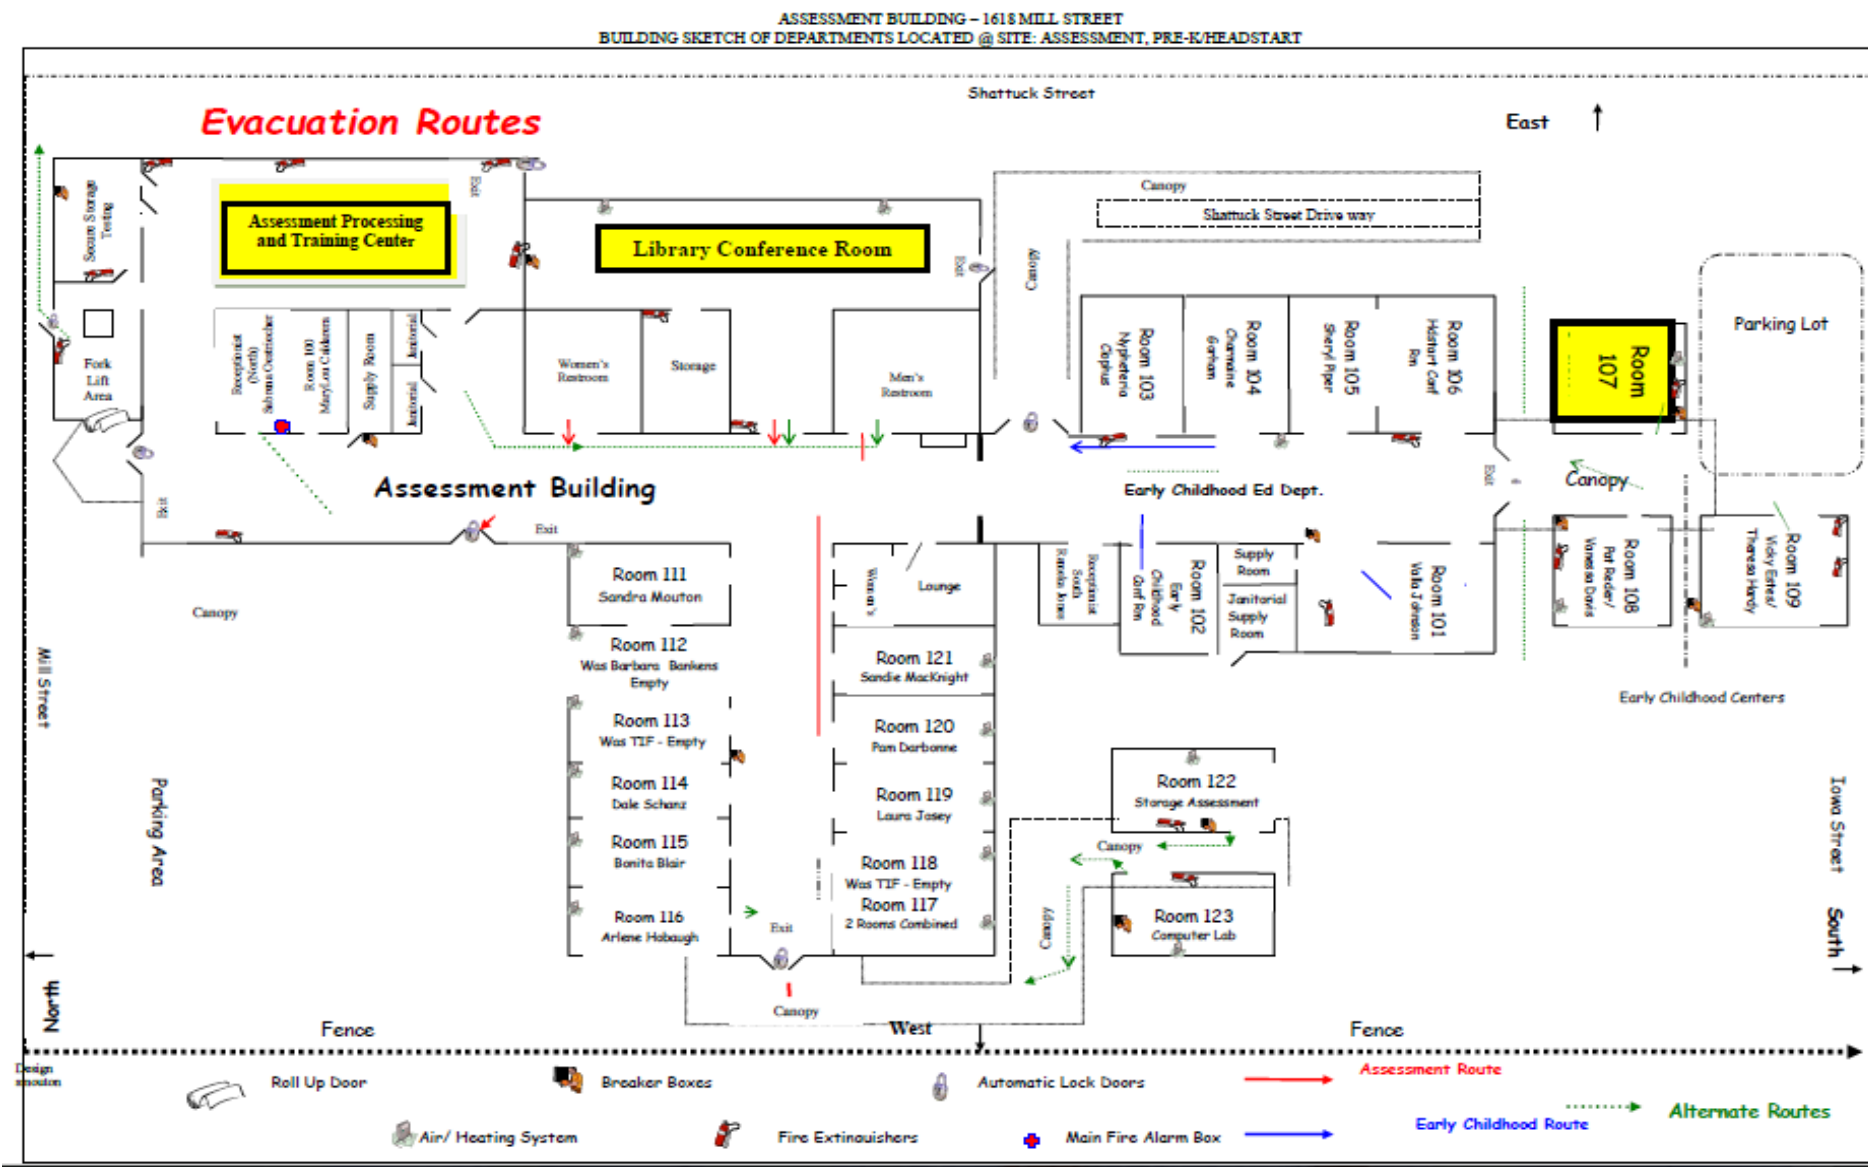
ASSESSMENT BUILDING – 1618 MILL STREET
BUILDING SKETCH OF DEPARTMENTS LOCATED @ SITE: ASSESSMENT, PRE-K/HEADSTART

Shattuck Street

Evacuation Routes

East

Canopy

Shattuck Street Drive way

Secure Storage Testing

Exit

Assessment Processing and Training Center

Library Conference Room

Exit

Canopy

Fork Lift Area

Receptionist (North) Sabrena Comstocker

Room 100 MaryLou Calderon

Supply Room

Janitorial

Janitorial

Women's Restroom

Storage

Men's Restroom

Room 103 Nyshetria Cephus

Room 104 Charmaine Graham

Room 105 Sheryl Piper

Room 106 Hilshurt Conf Rm

Room 107

Parking Lot

Assessment Building

Early Childhood Ed Dept.

Exit

Canopy

Exit

Exit

Room 111 Sandra Mouton

Room 112 Was Barbara Bankens Empty

Room 113 Was TIF - Empty

Room 114 Dale Schanz

Room 115 Bonita Blair

Room 116 Arlene Hobaugh

Canopy

Women's

Lounge

Room 121 Sandie MacKnight

Room 120 Pam Darbonne

Room 119 Laura Josey

Room 118 Was TIF - Empty

Room 117 2 Rooms Combined

Exit

Receptionist South Ramona Ames

Early Childhood Conf Rm

Room 102

Supply Room

Janitorial Supply Room

Room 101 Valla Johnson

Room 108 Pat Reeder/ Vanessa Davis

Room 109 Vicky Estes/ Theresa Hardy

Early Childhood Centers

Room 122 Storage Assessment

Canopy

Canopy

Room 123 Computer Lab

Mill Street

Parking Area

Iowa Street

South

North

Fence

Canopy

West

Fence

Design smouton

Roll Up Door

Breaker Boxes

Automatic Lock Doors

Assessment Route

Alternate Routes

Air/ Heating System

Fire Extinguishers

Main Fire Alarm Box

Early Childhood Route